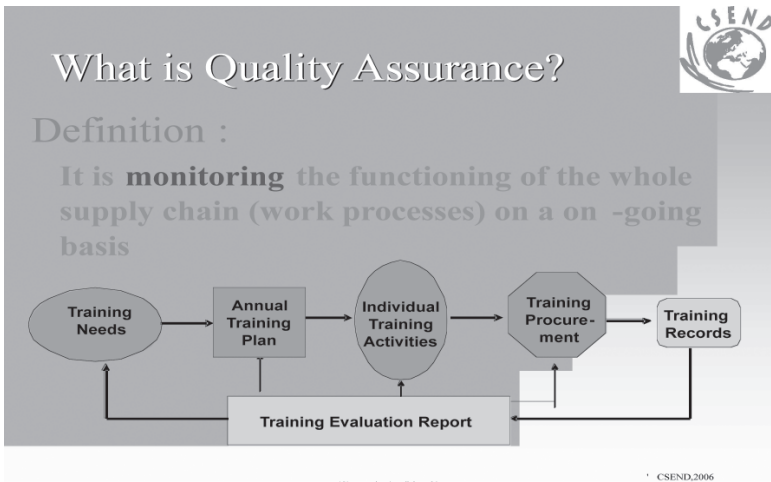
What is Quality Assurance?

CSEND

Definition :

It is **monitoring** the functioning of the whole supply chain (work processes) on a on -going basis

Training Needs

Annual Training Plan

Individual Training Activities

Training Procure-ment

Training Records

Training Evaluation Report

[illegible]

CSEND,2006